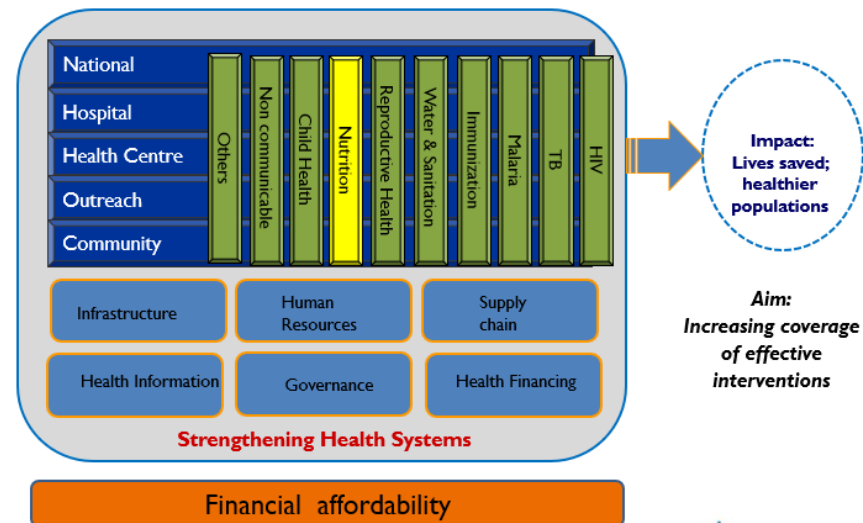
National
Hospital
Health Centre
Outreach
Community

Others
Non communicable
Child Health
Nutrition
Reproductive Health
Water & Sanitation
Immunization
Malaria
TB
HIV

Impact: Lives saved; healthier populations

Infrastructure
Human Resources
Supply chain
Health Information
Governance
Health Financing

Aim: Increasing coverage of effective interventions

Strengthening Health Systems

Financial affordability